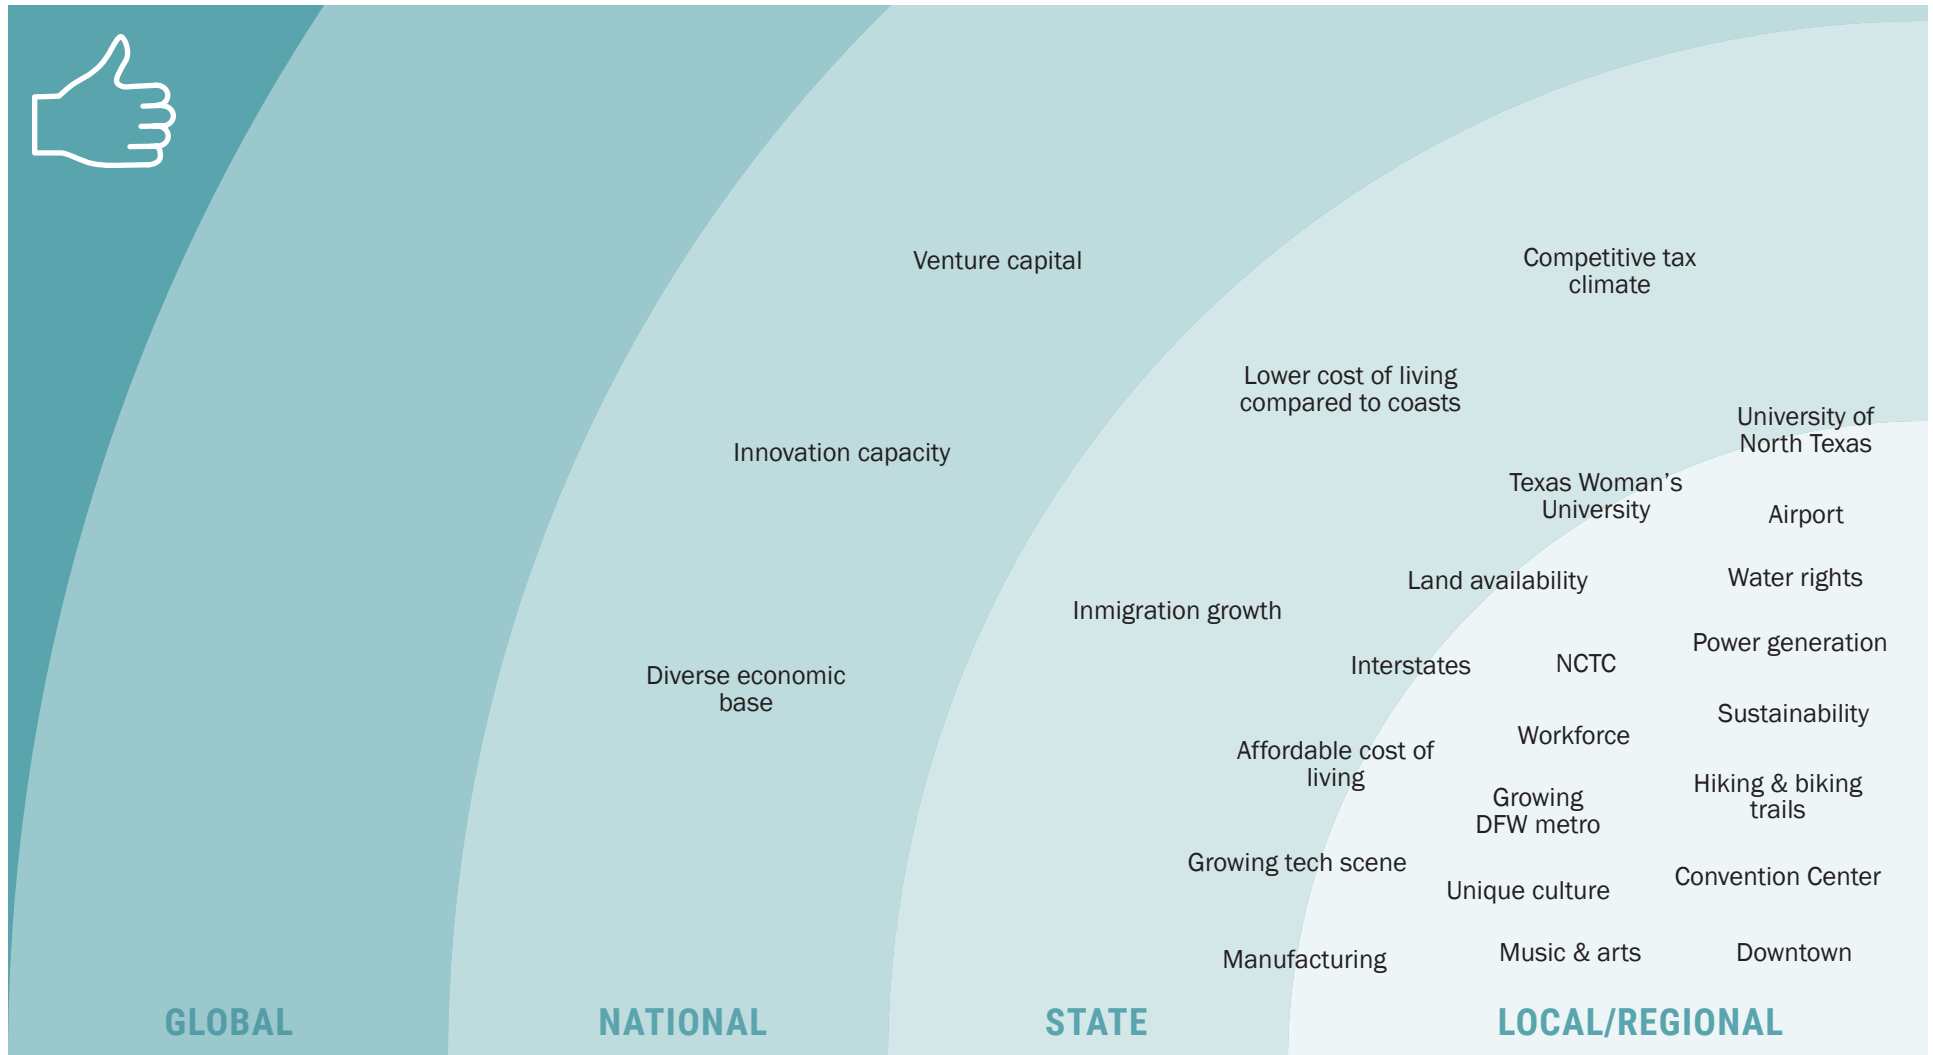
Venture capital

Competitive tax climate

Lower cost of living compared to coasts

University of North Texas

Innovation capacity

Texas Woman's University

Airport

Land availability

Water rights

Inmigration growth

Power generation

Interstates

NCTC

Diverse economic base

Sustainability

Workforce

Affordable cost of living

Growing DFW metro

Hiking & biking trails

Growing tech scene

Unique culture

Convention Center

Manufacturing

Music & arts

Downtown

GLOBAL

NATIONAL

STATE

LOCAL/REGIONAL